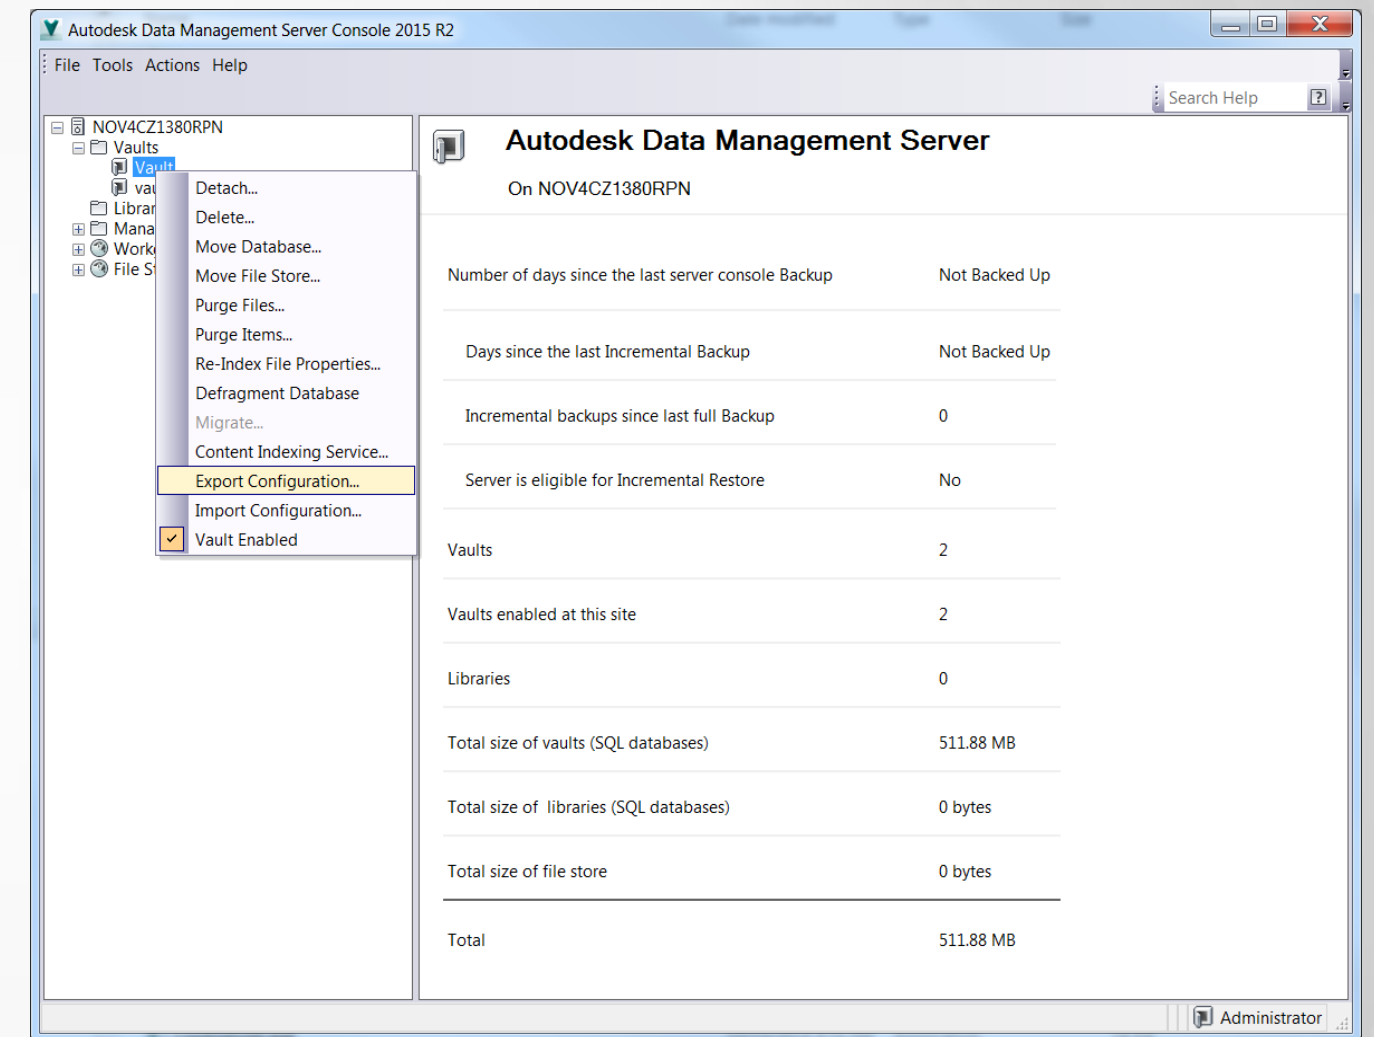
Autodesk Data Management Server Console 2015 R2

File Tools Actions Help

Search Help

NOV4CZ1380RPN
Vaults
Vault
vau
Librar
Mana
Work
File S

Detach...
Delete...
Move Database...
Move File Store...
Purge Files...
Purge Items...
Re-Index File Properties...
Defragment Database
Migrate...
Content Indexing Service...
Export Configuration...
Import Configuration...
Vault Enabled

Autodesk Data Management Server

On NOV4CZ1380RPN

| | |
|---|---|
| Number of days since the last server console Backup | Not Backed Up |
| Days since the last Incremental Backup | Not Backed Up |
| Incremental backups since last full Backup | 0 |
| Server is eligible for Incremental Restore | No |
| Vaults | 2 |
| Vaults enabled at this site | 2 |
| Libraries | 0 |
| Total size of vaults (SQL databases) | 511.88 MB |
| Total size of libraries (SQL databases) | 0 bytes |
| Total size of file store | 0 bytes |
| Total | 511.88 MB |

Administrator